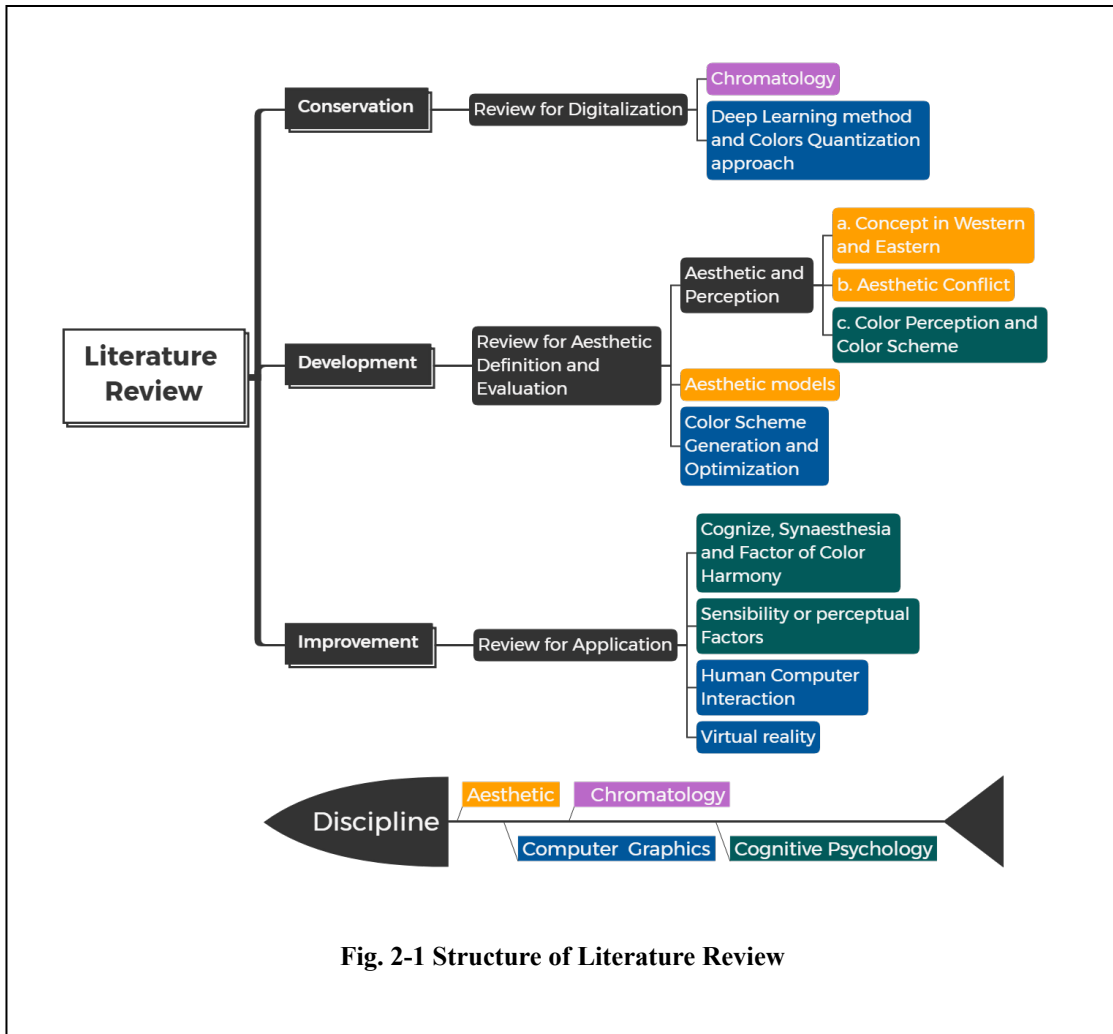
Literature Review

Conservation

Review for Digitalization

Chromatology

Deep Learning method and Colors Quantization approach

Development

Review for Aesthetic Definition and Evaluation

Aesthetic and Perception

a. Concept in Western and Eastern

b. Aesthetic Conflict

c. Color Perception and Color Scheme

Aesthetic models

Color Scheme Generation and Optimization

Improvement

Review for Application

Cognize, Synaesthesia and Factor of Color Harmony

Sensibility or perceptual Factors

Human Computer Interaction

Virtual reality

Discipline

Aesthetic

Chromatology

Computer Graphics

Cognitive Psychology

Fig. 2-1 Structure of Literature Review